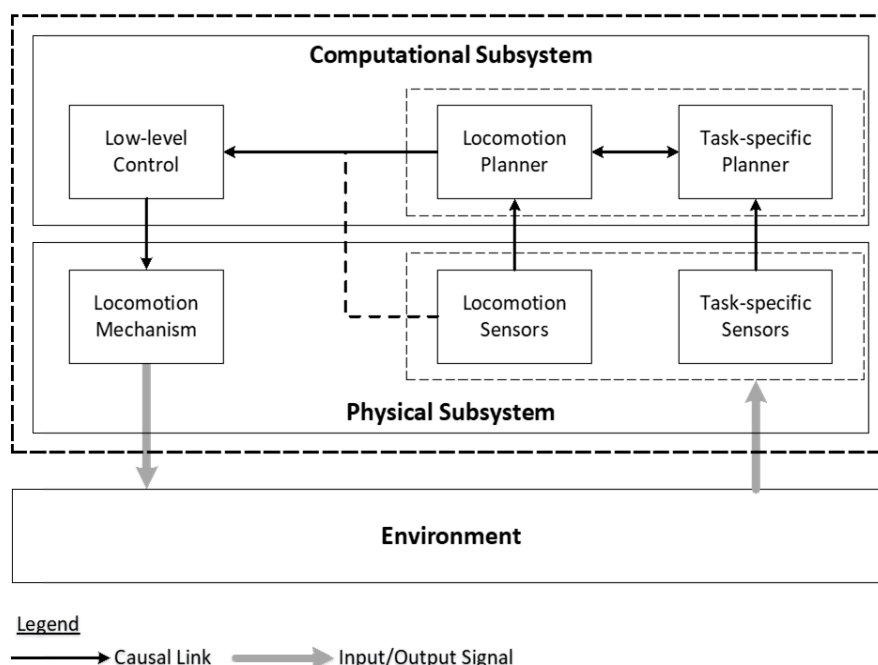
Computational Subsystem

Low-level Control

Locomotion Planner

Task-specific Planner

Locomotion Mechanism

Locomotion Sensors

Task-specific Sensors

Physical Subsystem

Environment

Legend

Causal Link

Input/Output Signal